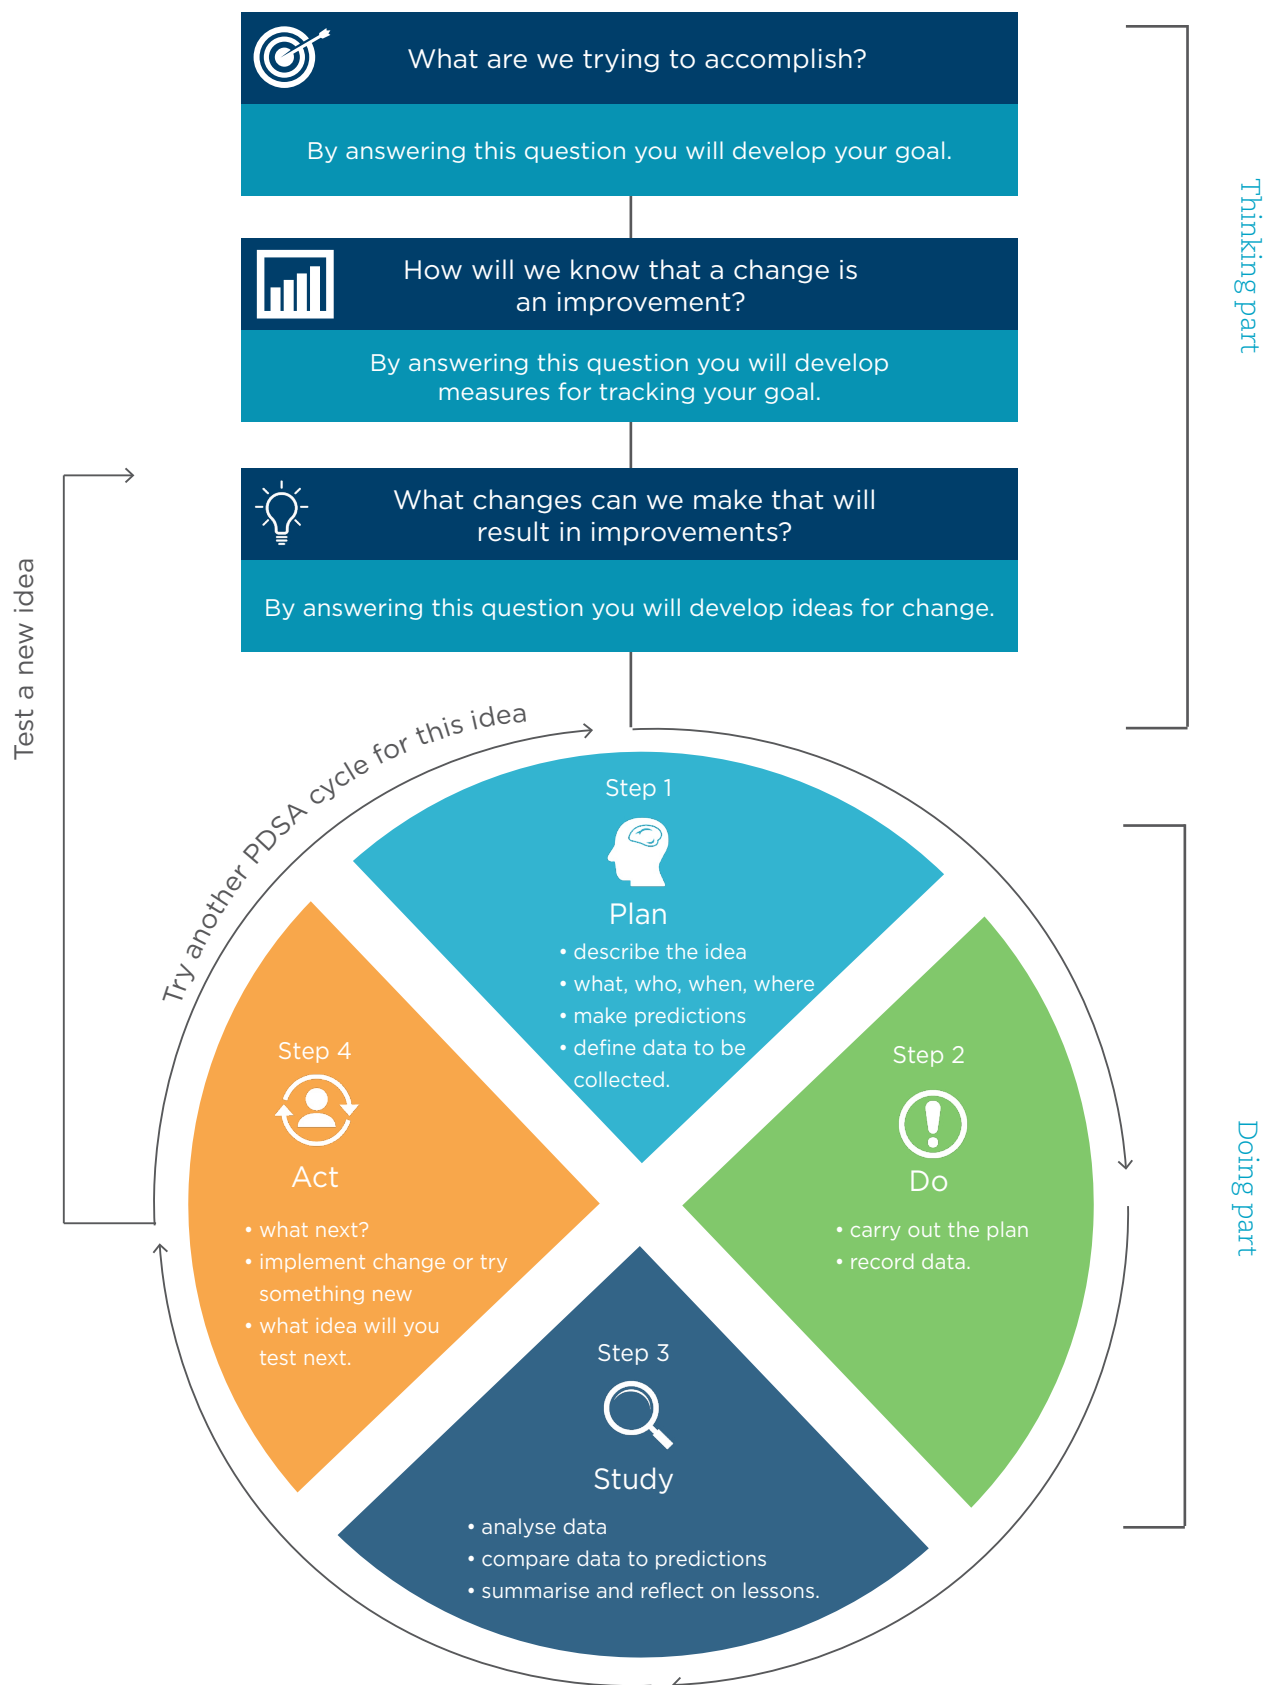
What are we trying to accomplish?

By answering this question you will develop your goal.

How will we know that a change is an improvement?

By answering this question you will develop measures for tracking your goal.

What changes can we make that will result in improvements?

By answering this question you will develop ideas for change.

Thinking part

Test a new idea

Try another PDSA cycle for this idea

Step 1
Plan
• describe the idea
• what, who, when, where
• make predictions
• define data to be collected.

Step 2
Do
• carry out the plan
• record data.

Step 3
Study
• analyse data
• compare data to predictions
• summarise and reflect on lessons.

Step 4
Act
• what next?
• implement change or try something new
• what idea will you test next.

Doing part